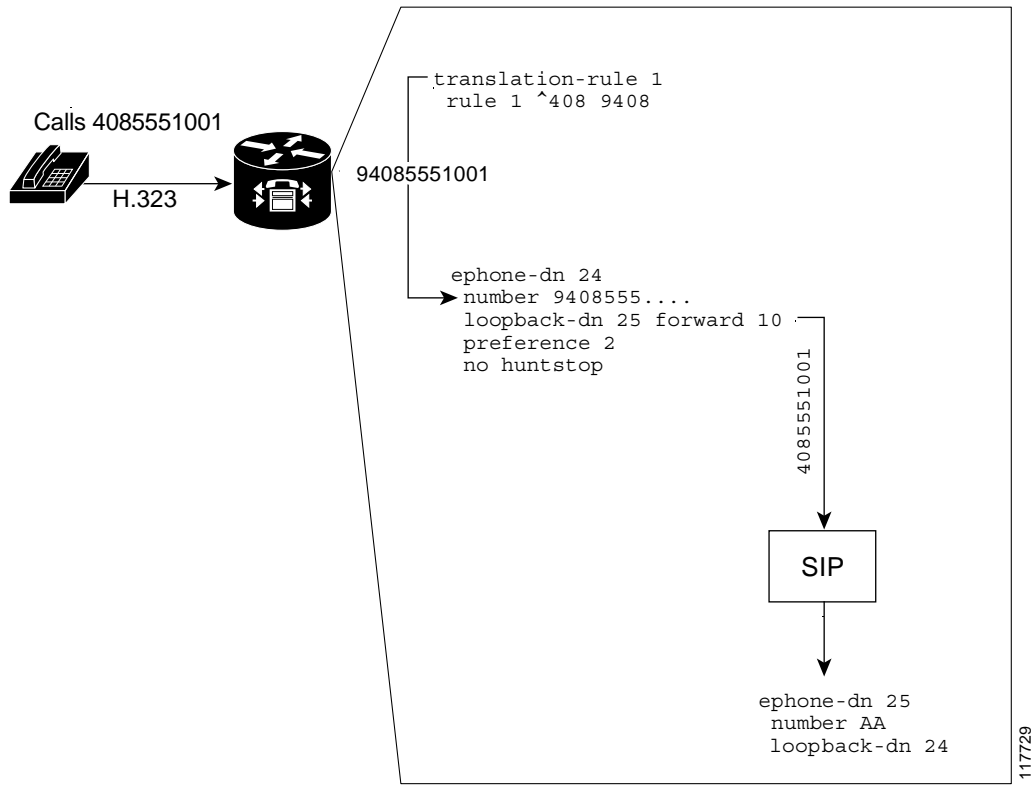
Calls 4085551001

H.323

translation-rule 1
 rule 1 ^408 9408

94085551001

ephone-dn 24
 number 9408555....
 loopback-dn 25 forward 10
 preference 2
 no huntstop

4085551001

SIP

ephone-dn 25
 number AA
 loopback-dn 24

117729